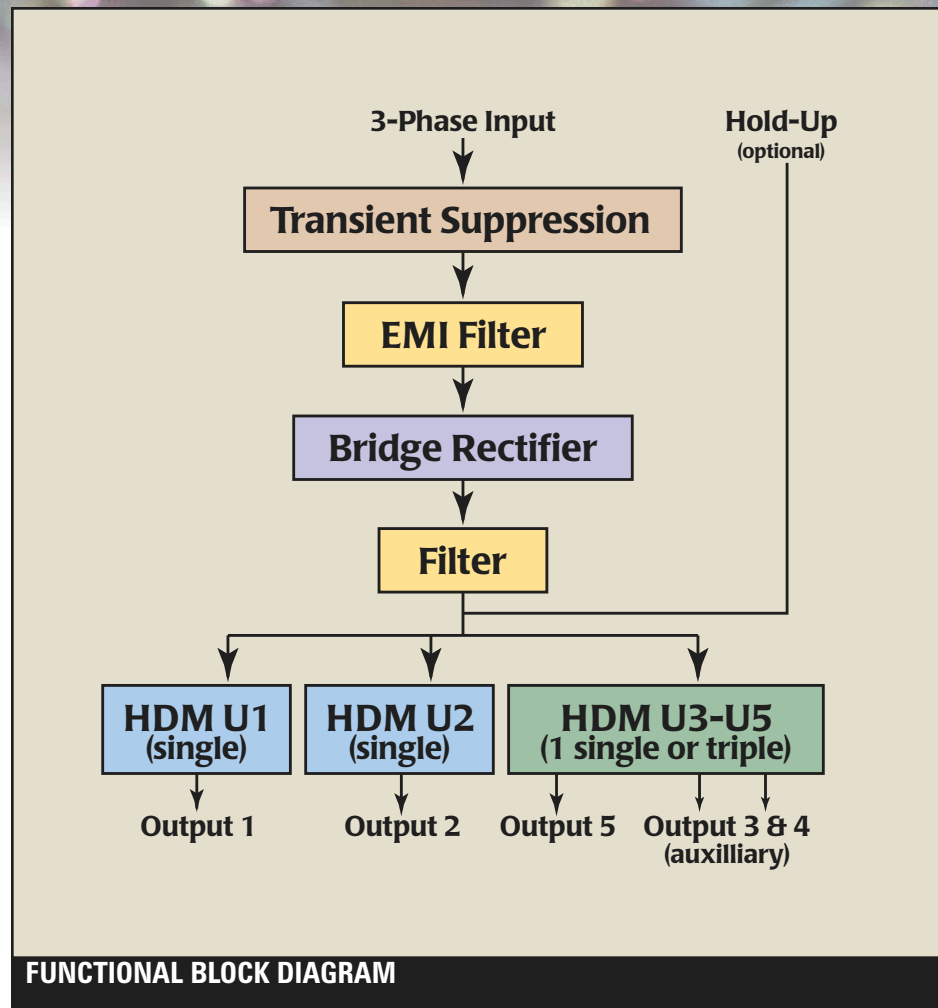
3-Phase Input

Hold-Up
(optional)

Transient Suppression

EMI Filter

Bridge Rectifier

Filter

HDM U1
(single)

HDM U2
(single)

HDM U3-U5
(1 single or triple)

Output 1

Output 2

Output 5

Output 3 & 4
(auxilliary)

FUNCTIONAL BLOCK DIAGRAM